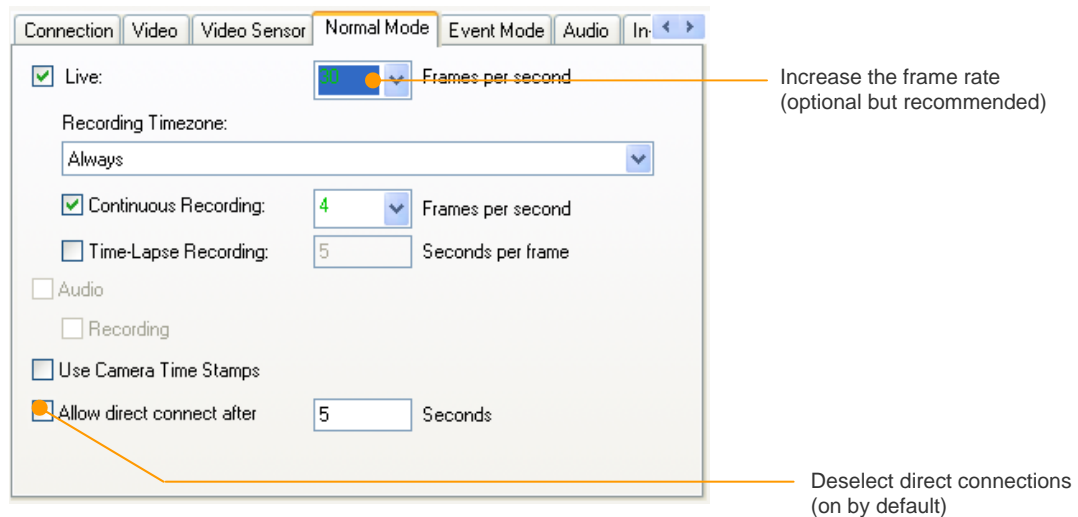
Connection | Video | Video Sensor | Normal Mode | Event Mode | Audio | In

Live: 30 Frames per second

Increase the frame rate (optional but recommended)

Recording Timezone:

Always

Continuous Recording: 4 Frames per second

Time-Lapse Recording: 5 Seconds per frame

Audio

Recording

Use Camera Time Stamps

Allow direct connect after 5 Seconds

Deselect direct connections (on by default)